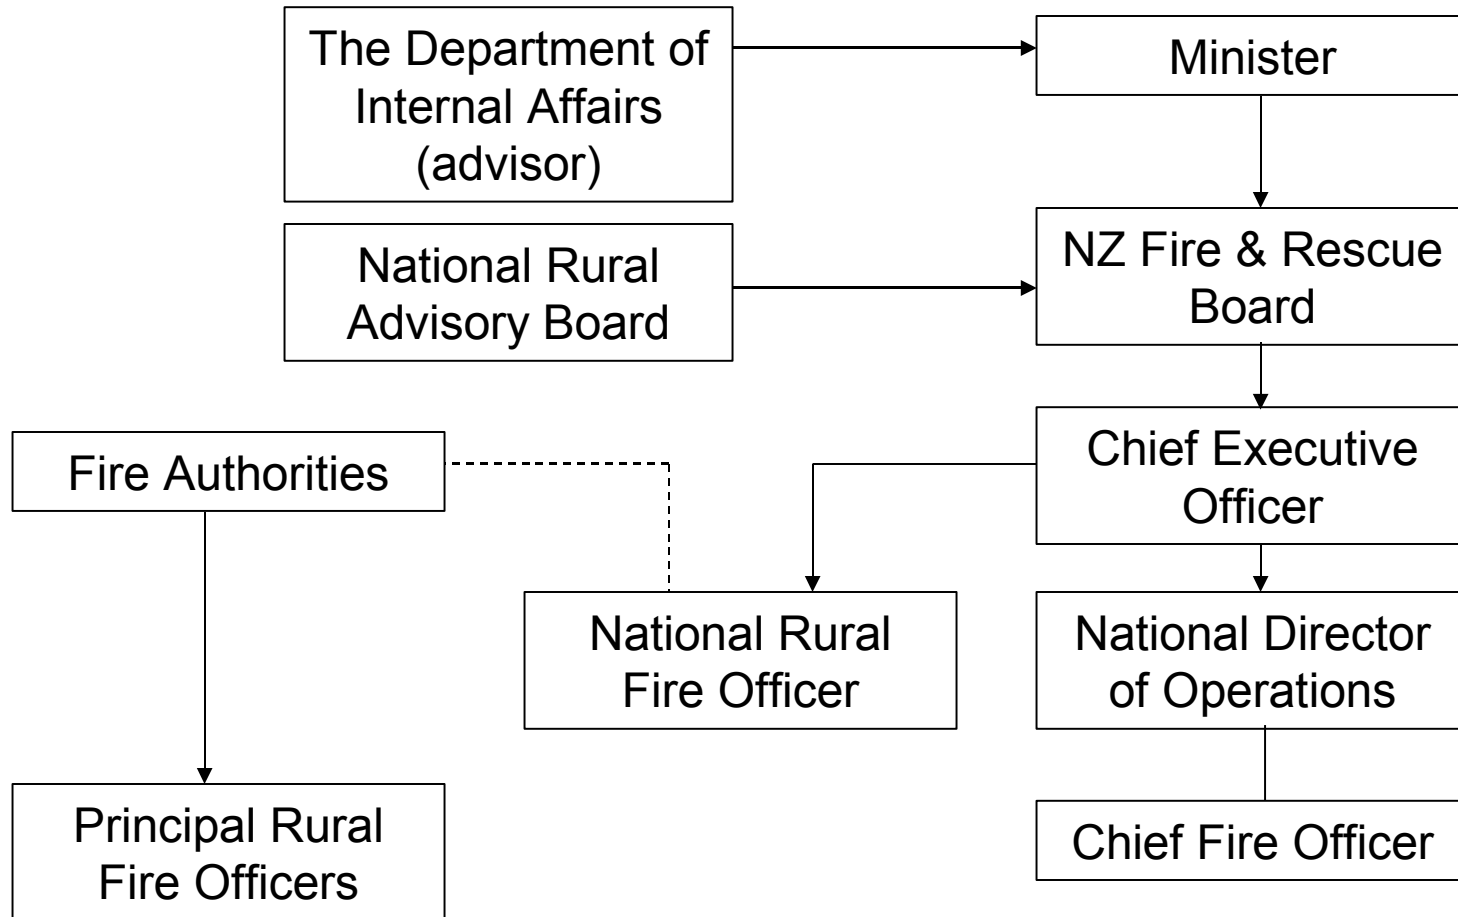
The Department of Internal Affairs (advisor)

Minister

National Rural Advisory Board

NZ Fire & Rescue Board

Fire Authorities

Chief Executive Officer

National Rural Fire Officer

National Director of Operations

Principal Rural Fire Officers

Chief Fire Officer